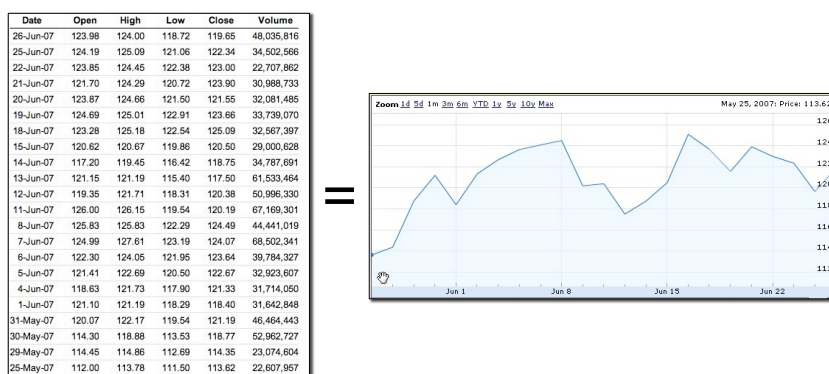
| Date | Open | High | Low | Close | Volume |
|---|---|---|---|---|---|
| 26-Jun-07 | 123.98 | 124.00 | 118.72 | 119.65 | 48,035,816 |
| 25-Jun-07 | 124.19 | 125.09 | 121.06 | 122.34 | 34,502,566 |
| 22-Jun-07 | 123.85 | 124.45 | 122.38 | 123.00 | 22,707,862 |
| 21-Jun-07 | 121.70 | 124.29 | 120.72 | 123.90 | 30,988,733 |
| 20-Jun-07 | 123.87 | 124.66 | 121.50 | 121.55 | 32,081,485 |
| 19-Jun-07 | 124.69 | 125.01 | 122.91 | 123.66 | 33,739,070 |
| 18-Jun-07 | 123.28 | 125.18 | 122.54 | 125.09 | 32,567,397 |
| 15-Jun-07 | 120.62 | 120.67 | 119.86 | 120.50 | 29,000,628 |
| 14-Jun-07 | 117.20 | 119.45 | 116.42 | 118.75 | 34,787,691 |
| 13-Jun-07 | 121.15 | 121.19 | 115.40 | 117.50 | 61,533,464 |
| 12-Jun-07 | 119.35 | 121.71 | 118.31 | 120.38 | 50,996,330 |
| 11-Jun-07 | 126.00 | 126.15 | 119.54 | 120.19 | 67,169,301 |
| 8-Jun-07 | 125.83 | 125.83 | 122.29 | 124.49 | 44,441,019 |
| 7-Jun-07 | 124.99 | 127.61 | 123.19 | 124.07 | 68,502,341 |
| 6-Jun-07 | 122.30 | 124.05 | 121.95 | 123.64 | 39,784,327 |
| 5-Jun-07 | 121.41 | 122.69 | 120.50 | 122.67 | 32,923,607 |
| 4-Jun-07 | 118.63 | 121.73 | 117.90 | 121.33 | 31,714,050 |
| 1-Jun-07 | 121.10 | 121.19 | 118.29 | 118.40 | 31,642,848 |
| 31-May-07 | 120.07 | 122.17 | 119.54 | 121.19 | 46,464,443 |
| 30-May-07 | 114.30 | 118.88 | 113.53 | 118.77 | 52,962,727 |
| 29-May-07 | 114.45 | 114.86 | 112.69 | 114.35 | 23,074,604 |
| 25-May-07 | 112.00 | 113.78 | 111.50 | 113.62 | 22,607,957 |

=

Zoom 1d 5d 1m 3m 6m YTD 1y 5y 10y Max

May 25, 2007: Price: 113.62

126
124
122
120
118
116
114
112

Jun 1 Jun 8 Jun 15 Jun 22